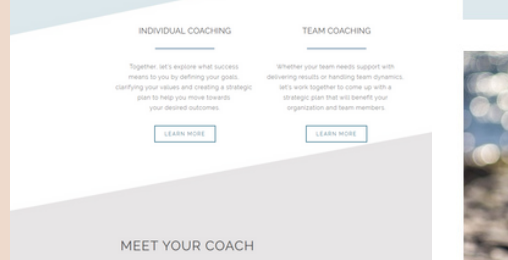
INDIVIDUAL COACHING

Together, let's explore what success means to you by defining your goals, clarifying your values and creating a strategic plan to help you move towards your desired outcomes.

LEARN MORE

TEAM COACHING

Whether your team needs support with delivering results or handling team dynamics, let's work together to come up with a strategic plan that will benefit your organization and team members.

LEARN MORE

MEET YOUR COACH